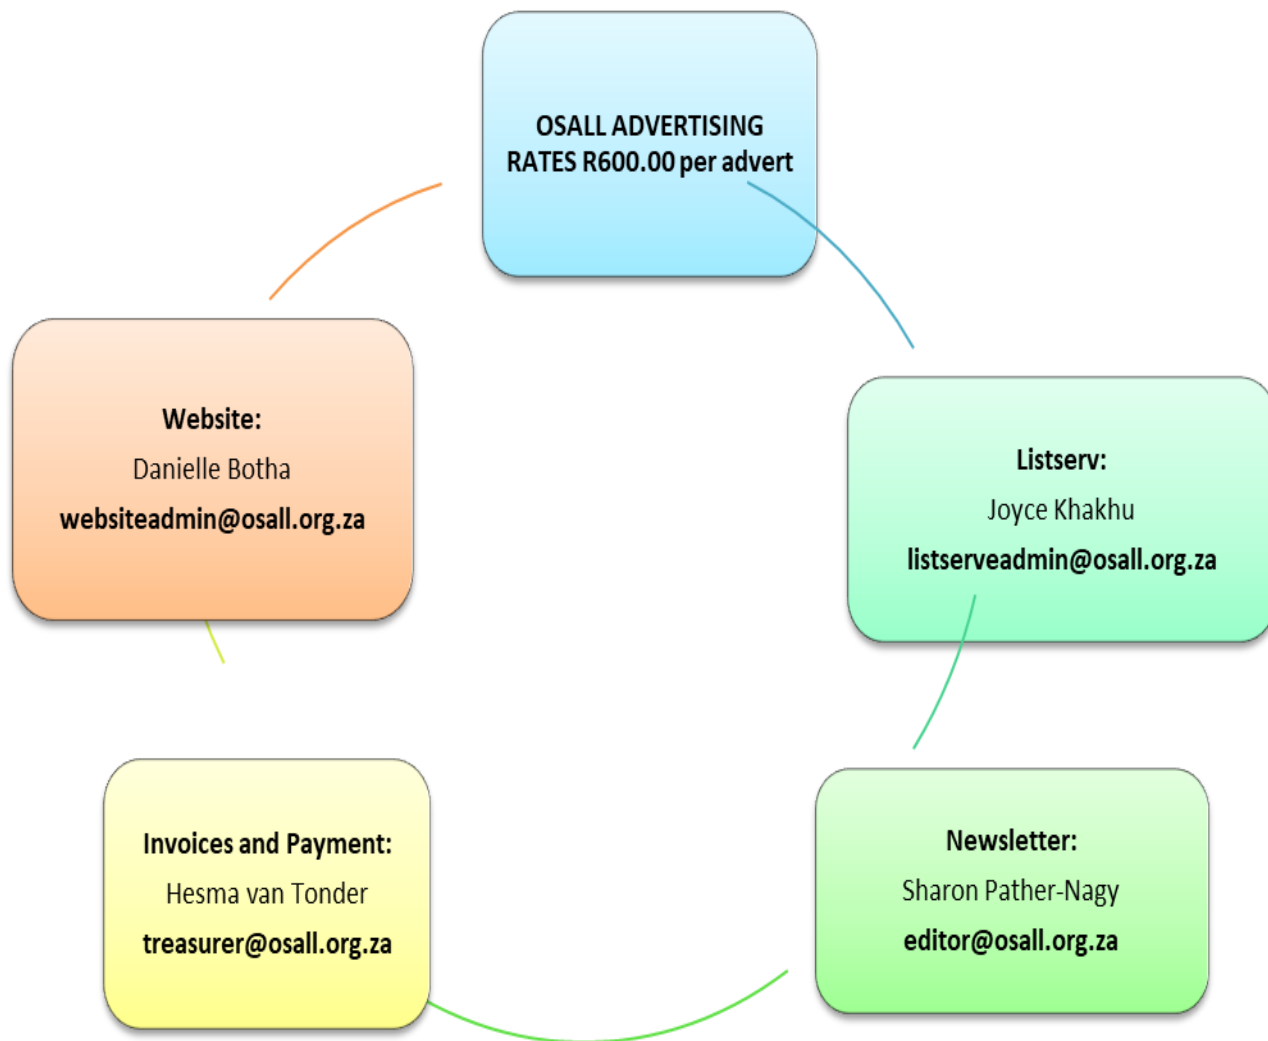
OSALL ADVERTISING RATES R600.00 per advert

Listserv:
Joyce Khakhu
listserveadmin@osall.org.za

Newsletter:
Sharon Pather-Nagy
editor@osall.org.za

Invoices and Payment:
Hesma van Tonder
treasurer@osall.org.za

Website:
Danielle Botha
websiteadmin@osall.org.za